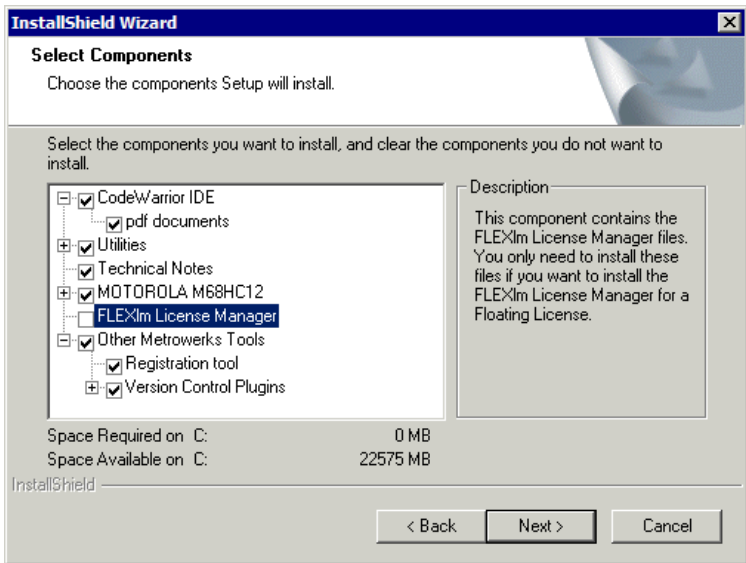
InstallShield Wizard

Select Components

Choose the components Setup will install.

Select the components you want to install, and clear the components you do not want to install.

CodeWarrior IDE
pdf documents
Utilities
Technical Notes
MOTOROLA M68HC12
FLEXlm License Manager
Other Metrowerks Tools
Registration tool
Version Control Plugins

Description

This component contains the FLEXlm License Manager files. You only need to install these files if you want to install the FLEXlm License Manager for a Floating License.

Space Required on C: 0 MB
Space Available on C: 22575 MB

InstallShield

< Back
Next >
Cancel